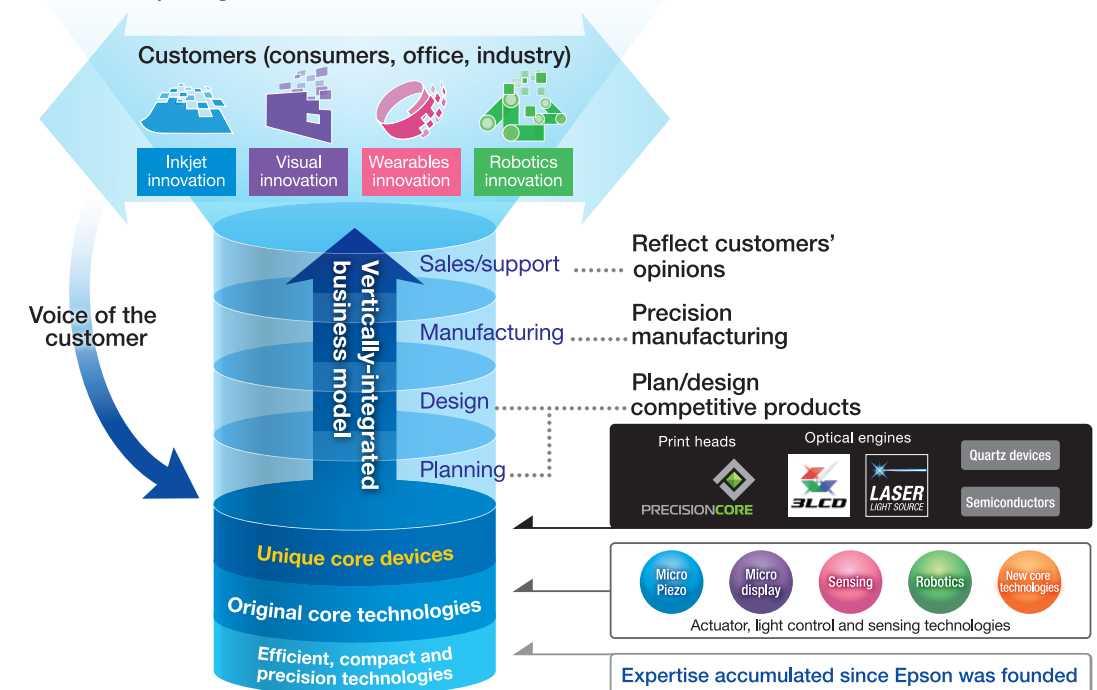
Customers (consumers, office, industry)

Inkjet innovation

Visual innovation

Wearables innovation

Robotics innovation

Voice of the customer

Vertically-integrated business model

Sales/support

Reflect customers' opinions

Manufacturing

Precision manufacturing

Design

Plan/design competitive products

Planning

Print heads

PRECISIONCORE

Optical engines

3LCD

LASER LIGHT SOURCE

Quartz devices

Semiconductors

Unique core devices

Original core technologies

Efficient, compact and precision technologies

Micro Piezo

Micro display

Sensing

Robotics

New core technologies

Actuator, light control and sensing technologies

Expertise accumulated since Epson was founded